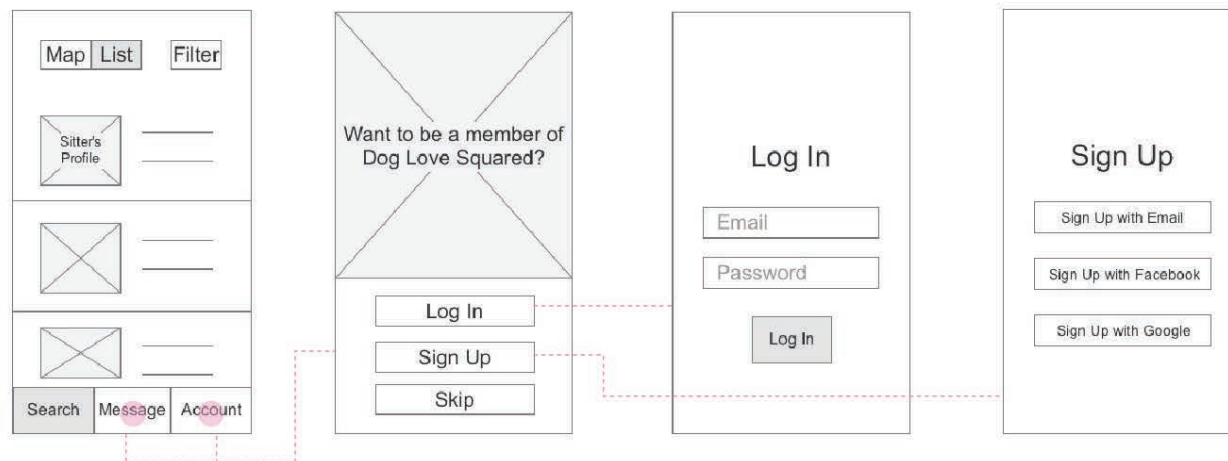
Map List Filter

Sitter's Profile

Search Message Account

Want to be a member of Dog Love Squared?

Log In

Sign Up

Skip

Log In

Email

Password

Log In

Sign Up

Sign Up with Email

Sign Up with Facebook

Sign Up with Google